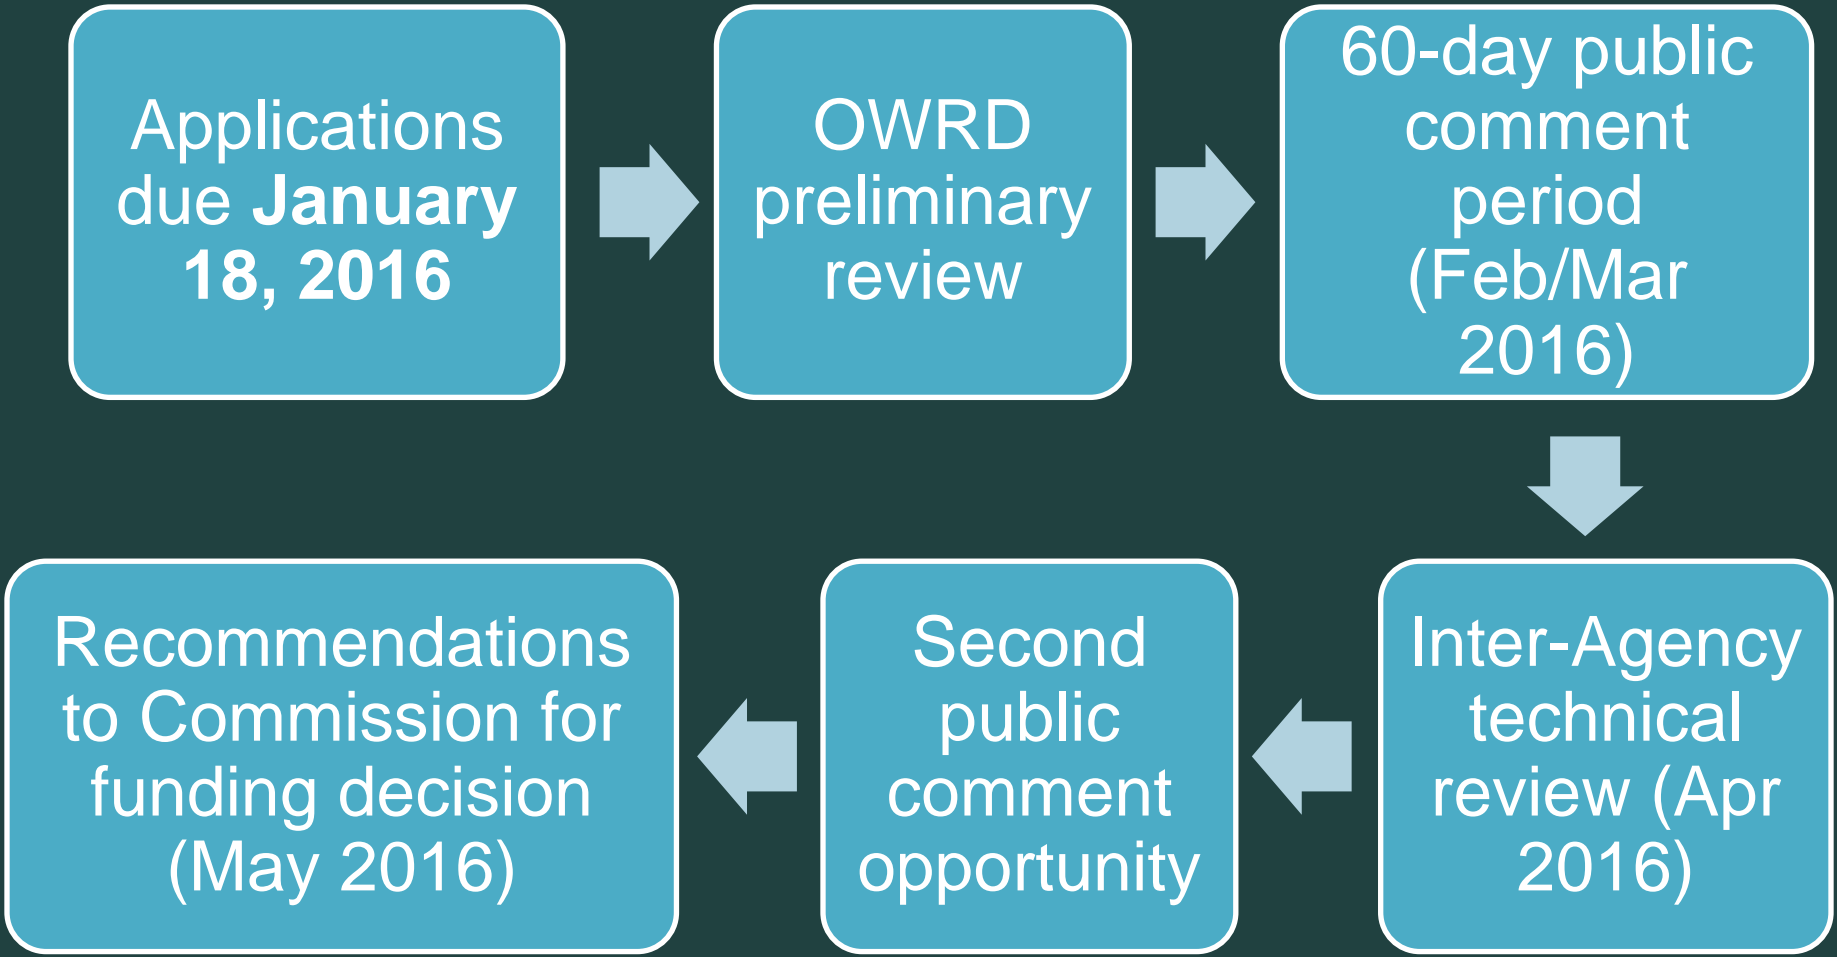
Applications due **January 18, 2016**

OWRD preliminary review

60-day public comment period (Feb/Mar 2016)

Inter-Agency technical review (Apr 2016)

Second public comment opportunity

Recommendations to Commission for funding decision (May 2016)